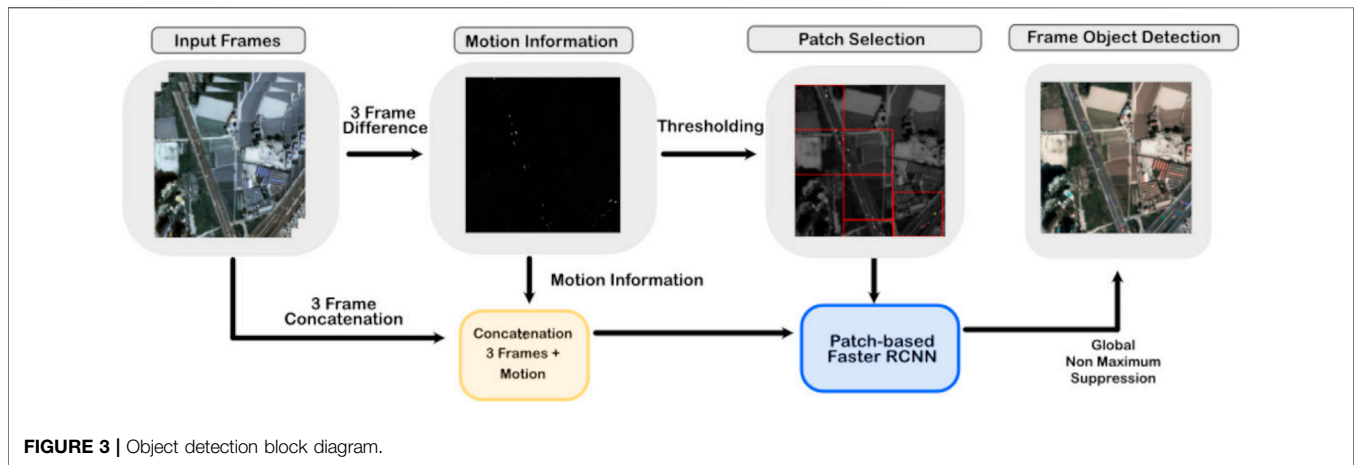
Input Frames

Motion Information

Patch Selection

Frame Object Detection

3 Frame Difference

Thresholding

Motion Information

3 Frame Concatenation

Concatenation 3 Frames + Motion

Patch-based Faster RCNN

Global Non Maximum Suppression

FIGURE 3 | Object detection block diagram.